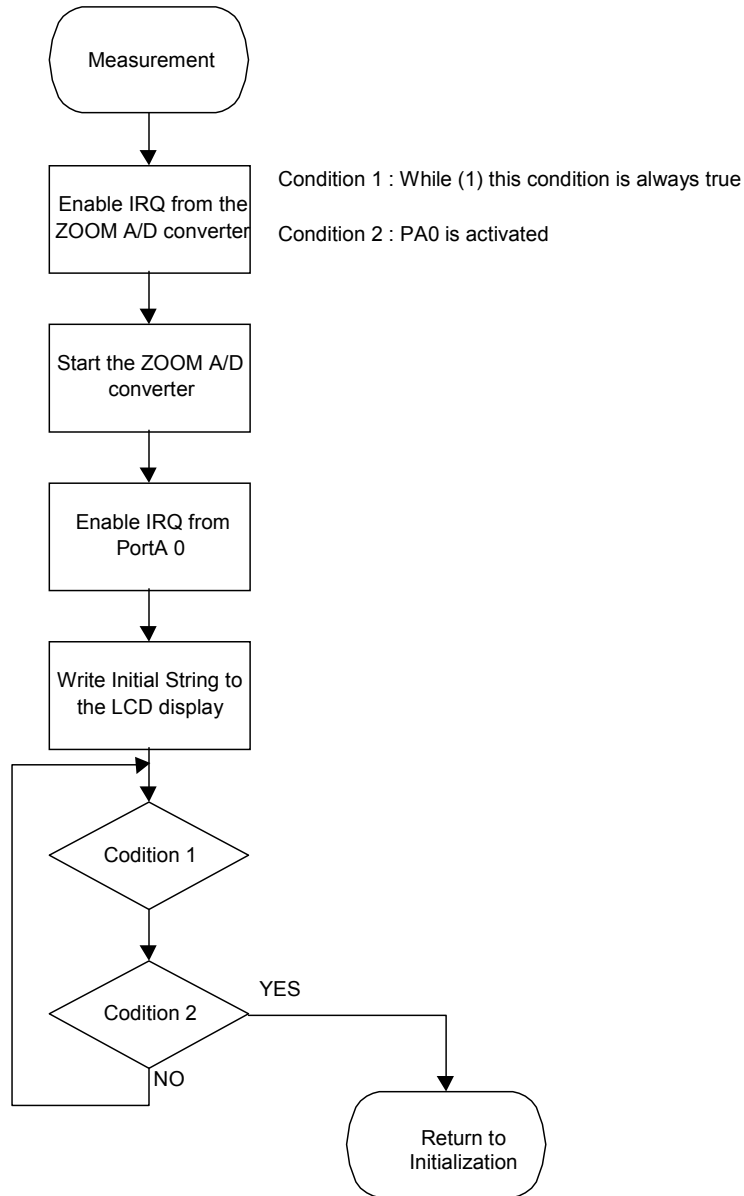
Measurement

Enable IRQ from the ZOOM A/D converter

Condition 1 : While (1) this condition is always true

Condition 2 : PA0 is activated

Start the ZOOM A/D converter

Enable IRQ from PortA 0

Write Initial String to the LCD display

Codition 1

Codition 2

YES

NO

Return to Initialization